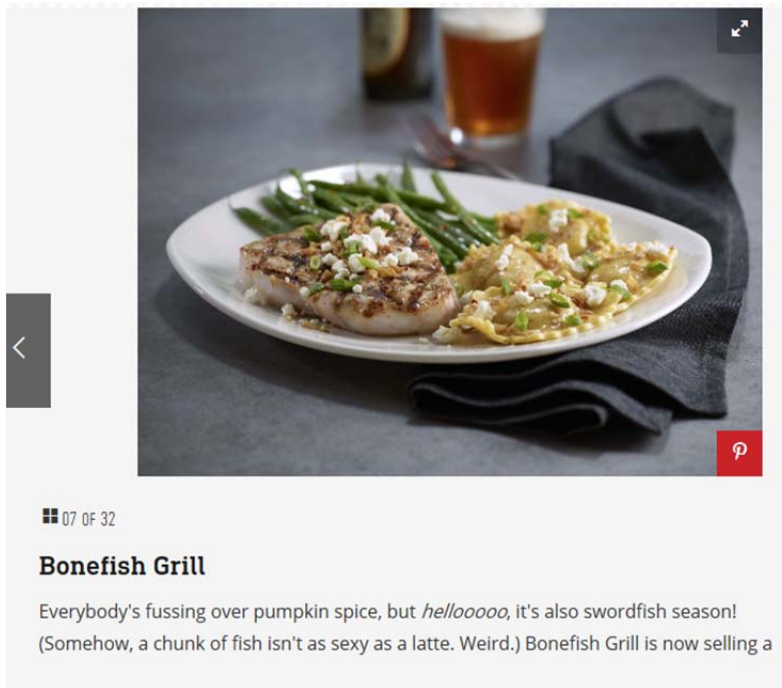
07 OF 32

Bonefish Grill

Everybody's fussing over pumpkin spice, but *hellooooo*, it's also swordfish season! (Somehow, a chunk of fish isn't as sexy as a latte. Weird.) Bonefish Grill is now selling a